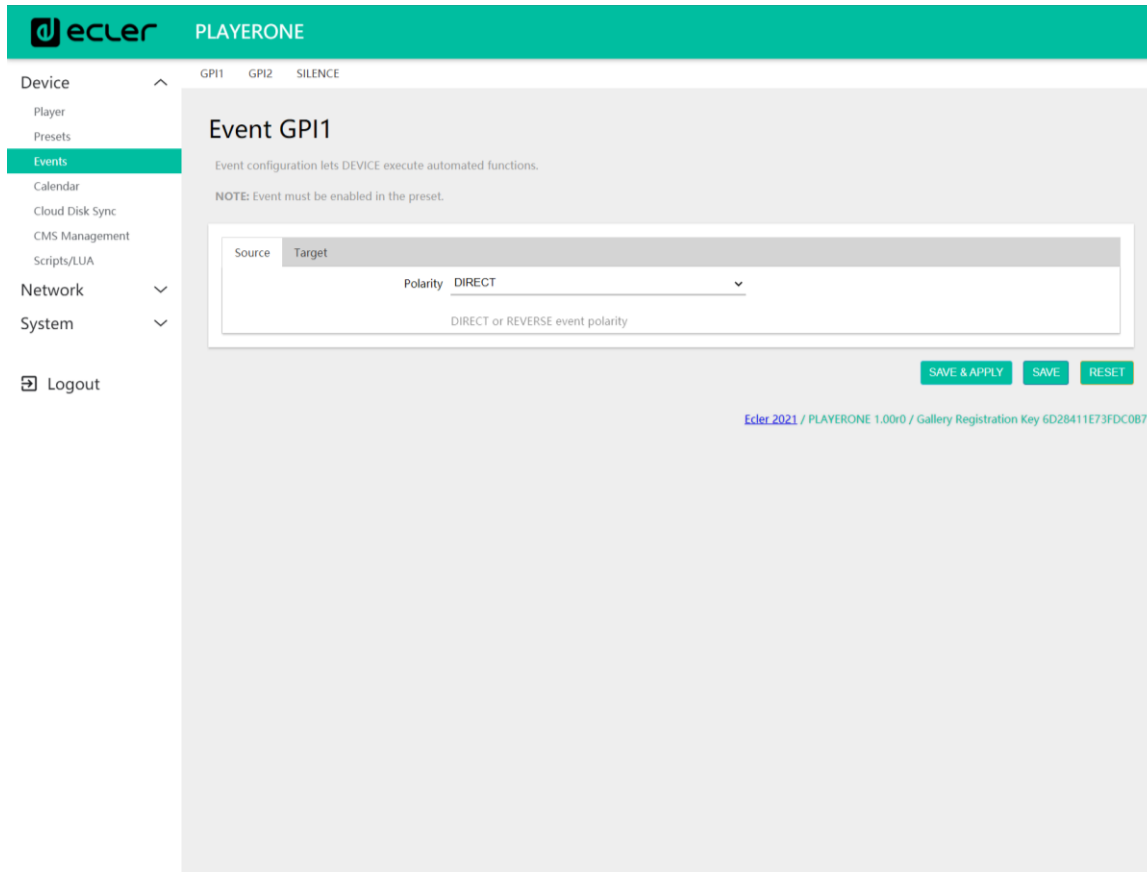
ecler PLAYERONE

Device
Player
Presets
Events
Calendar
Cloud Disk Sync
CMS Management
Scripts/LUA
Network
System

Logout

GPI1 GPI2 SILENCE

Event GPI1

Event configuration lets DEVICE execute automated functions.

NOTE: Event must be enabled in the preset.

Source Target

Polarity DIRECT

DIRECT or REVERSE event polarity

SAVE & APPLY SAVE RESET

Ecler 2021 / PLAYERONE 1.00r0 / Gallery Registration Key 6D28411E73FDC0B7